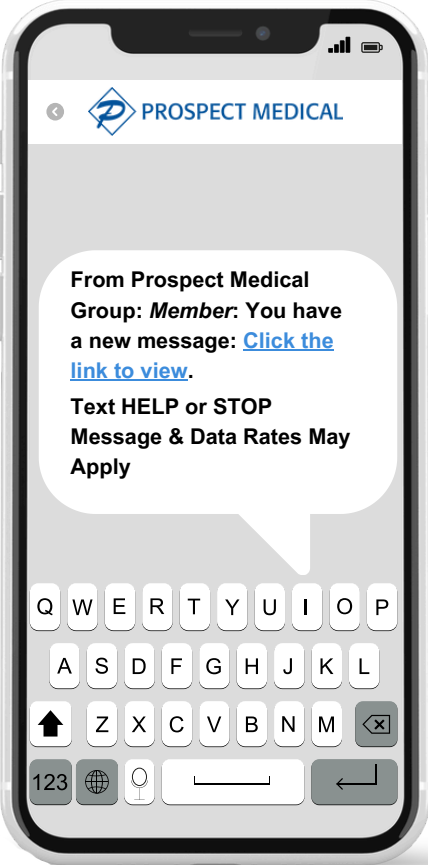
PROSPECT MEDICAL

From Prospect Medical Group: *Member*: You have a new message: Click the link to view.

Text HELP or STOP Message & Data Rates May Apply

Q W E R T Y U I O P
A S D F G H J K L
Z X C V B N M
123